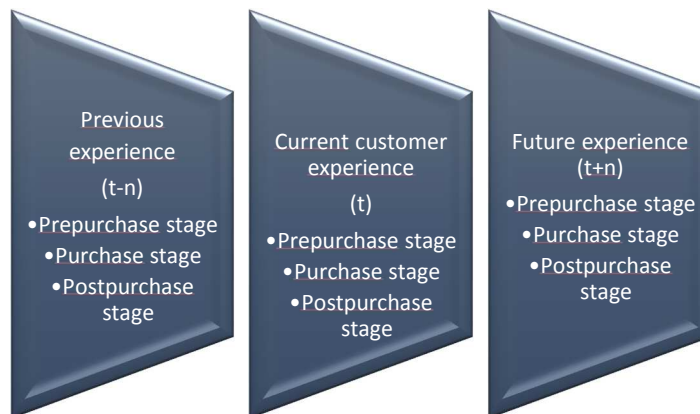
Previous experience
(t-n)
•Prepurchase stage
•Purchase stage
•Postpurchase stage

Current customer experience
(t)
•Prepurchase stage
•Purchase stage
•Postpurchase stage

Future experience
(t+n)
•Prepurchase stage
•Purchase stage
•Postpurchase stage